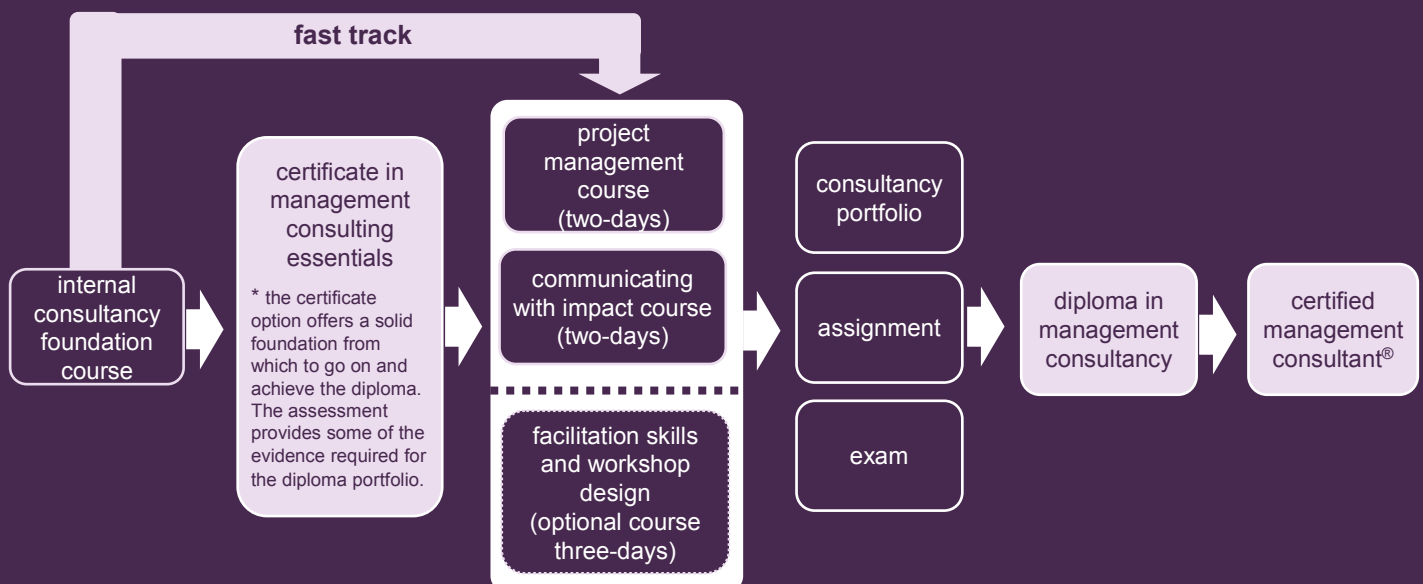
fast track

internal consultancy foundation course

certificate in management consulting essentials

* the certificate option offers a solid foundation from which to go on and achieve the diploma. The assessment provides some of the evidence required for the diploma portfolio.

project management course (two-days)

communicating with impact course (two-days)

facilitation skills and workshop design (optional course three-days)

consultancy portfolio

assignment

exam

diploma in management consultancy

certified management consultant®